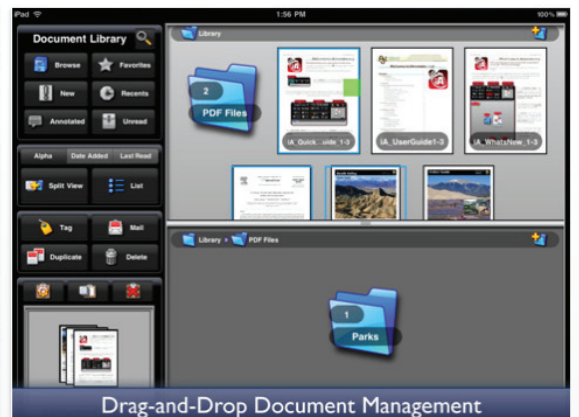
iPad
1:56 PM
100%
Document Library
Browse
Favorites
New
Recents
Annotated
Unread
Alpha
Date Added
Last Read
Split View
List
Tag
Mail
Duplicate
Delete
Library
2
PDF Files
iA_Quick...uide 1-3
iA_UserGuide1-3
iA_WhatsNew_1-3
Library
PDF Files
1
Parks
Drag-and-Drop Document Management